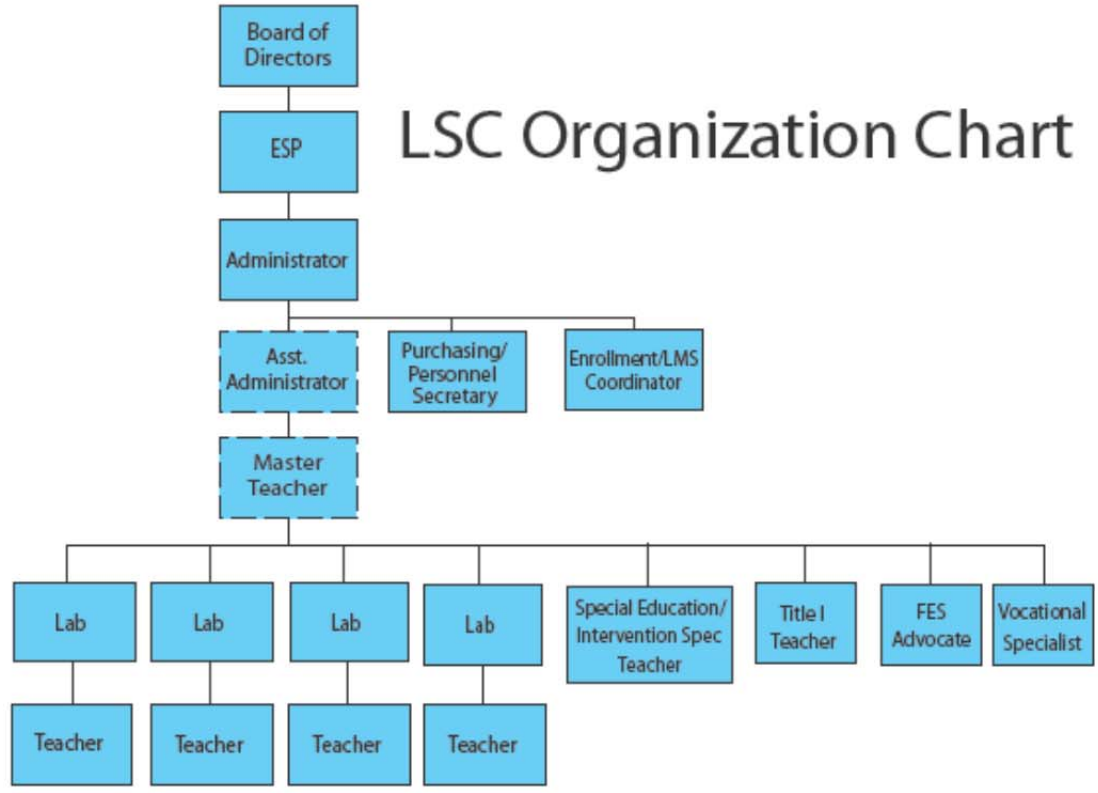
Board of Directors

LSC Organization Chart

ESP

Administrator

Asst. Administrator

Purchasing/ Personnel Secretary

Enrollment/LMS Coordinator

Master Teacher

Lab

Lab

Lab

Lab

Special Education/ Intervention Spec Teacher

Title I Teacher

FES Advocate

Vocational Specialist

Teacher

Teacher

Teacher

Teacher